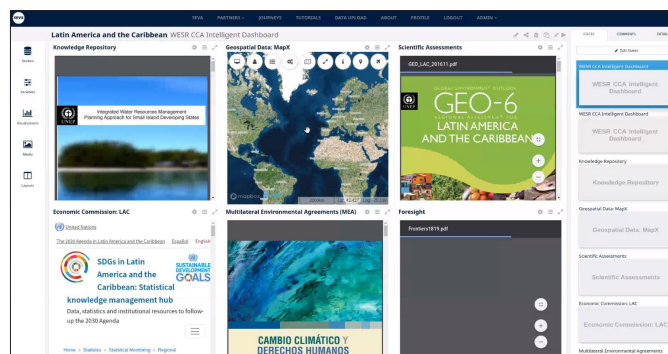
SEVA PARTNERS JOURNEYS TUTORIALS DATA UPLOAD ABOUT PROFILE LOGOUT ADMIN

Latin America and the Caribbean WESR CCA Intelligent Dashboard

Stories
Variables
Visualizations
Media
Layouts

Knowledge Repository

UNEP
Integrated Water Resources Management Planning Approach for Small Island Developing States

Geospatial Data: MapX

mapbox

Scientific Assessments

GEO_LAC_201611.pdf

UNEP
GLOBAL ENVIRONMENT OUTLOOK
GEO-6
REGIONAL ASSESSMENT FOR
LATIN AMERICA AND THE CARIBBEAN

Economic Commission: LAC

United Nations

The 2030 Agenda in Latin America and the Caribbean Español English

SDGs in Latin America and the Caribbean: Statistical knowledge management hub

SUSTAINABLE DEVELOPMENT GOALS

Data, statistics and institutional resources to follow-up the 2030 Agenda

Home > Statistics > Statistical Monitoring > Regional

Multilateral Environmental Agreements (MEA)

CAMBIO CLIMÁTICO Y DERECHOS HUMANOS

Foresight

Frontiers1819.pdf

STATES COMMENTS DETAIL

Edit States

WESR CCA Intelligent Dashboard
WESR CCA Intelligent Dashboard

WESR CCA Intelligent Dashboard
WESR CCA Intelligent Dashboard

Knowledge Repository
Knowledge Repository

Geospatial Data: MapX
Geospatial Data: MapX

Scientific Assessments
Scientific Assessments

Economic Commission: LAC
Economic Commission: LAC

Multilateral Environmental Agreements